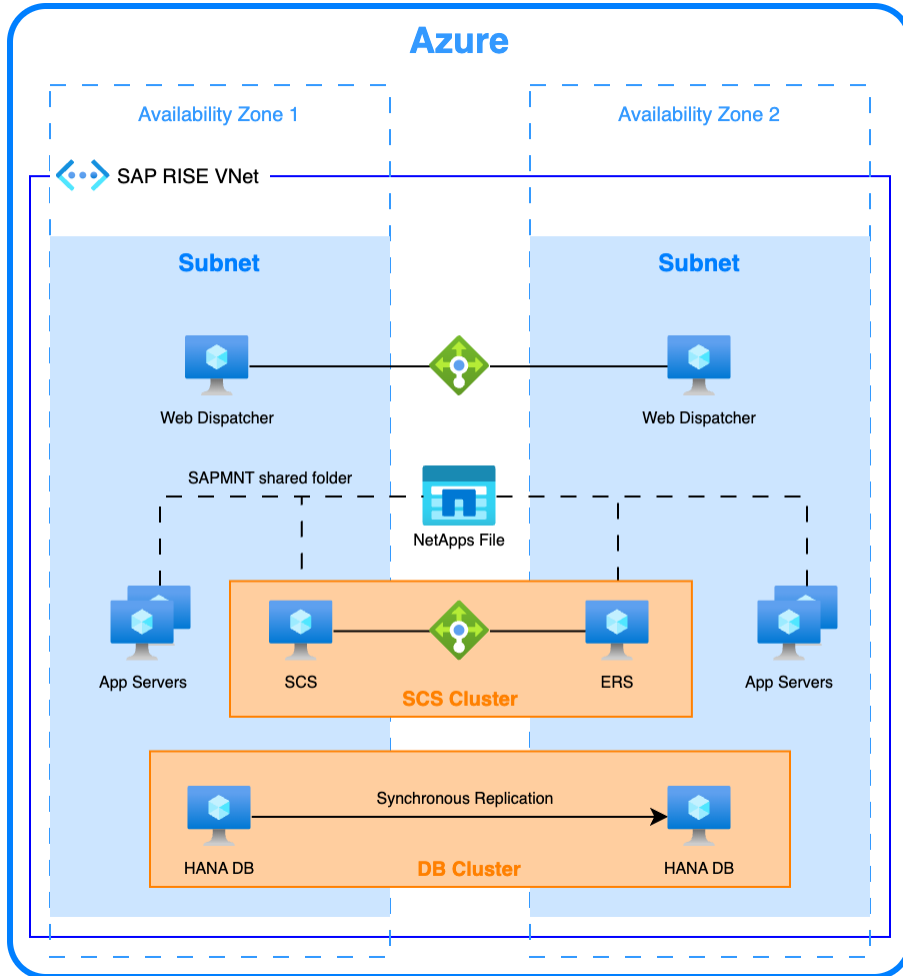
Azure

Availability Zone 1

Availability Zone 2

SAP RISE VNet

Subnet

Subnet

Web Dispatcher

Web Dispatcher

SAPMNT shared folder

NetApps File

App Servers

SCS

ERS

SCS Cluster

App Servers

Synchronous Replication

HANA DB

DB Cluster

HANA DB